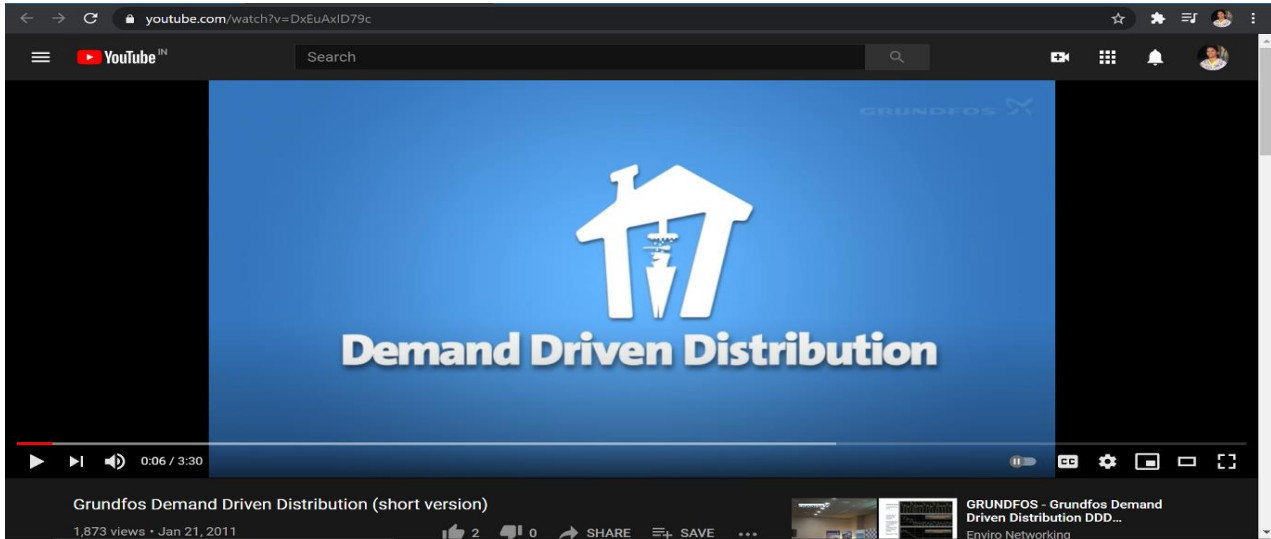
youtube.com/watch?v=DxEuAxID79c

YouTube IN

Search

GRUNDFOS

Demand Driven Distribution

0:06 / 3:30

Grundfos Demand Driven Distribution (short version)

1,873 views • Jan 21, 2011

2 0 SHARE SAVE ...

GRUNDFOS - Grundfos Demand Driven Distribution DDD...

Enviro Networking